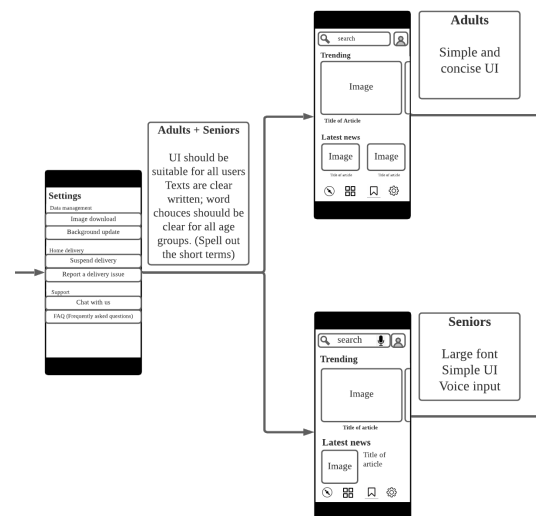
Settings
Data management
Image download
Background update
Home delivery
Suspend delivery
Report a delivery issue
Support
Chat with us
FAQ (Frequently asked questions)

Adults + Seniors

UI should be suitable for all users Texts are clear written; word chouces shouuld be clear for all age groups. (Spell out the short terms)

search
Trending
Image
Title of Article
Latest news
Image
Image
Title of article
Title of article

Adults

Simple and concise UI

search
Trending
Image
Title of article
Latest news
Image
Title of article

Seniors

Large font
Simple UI
Voice input